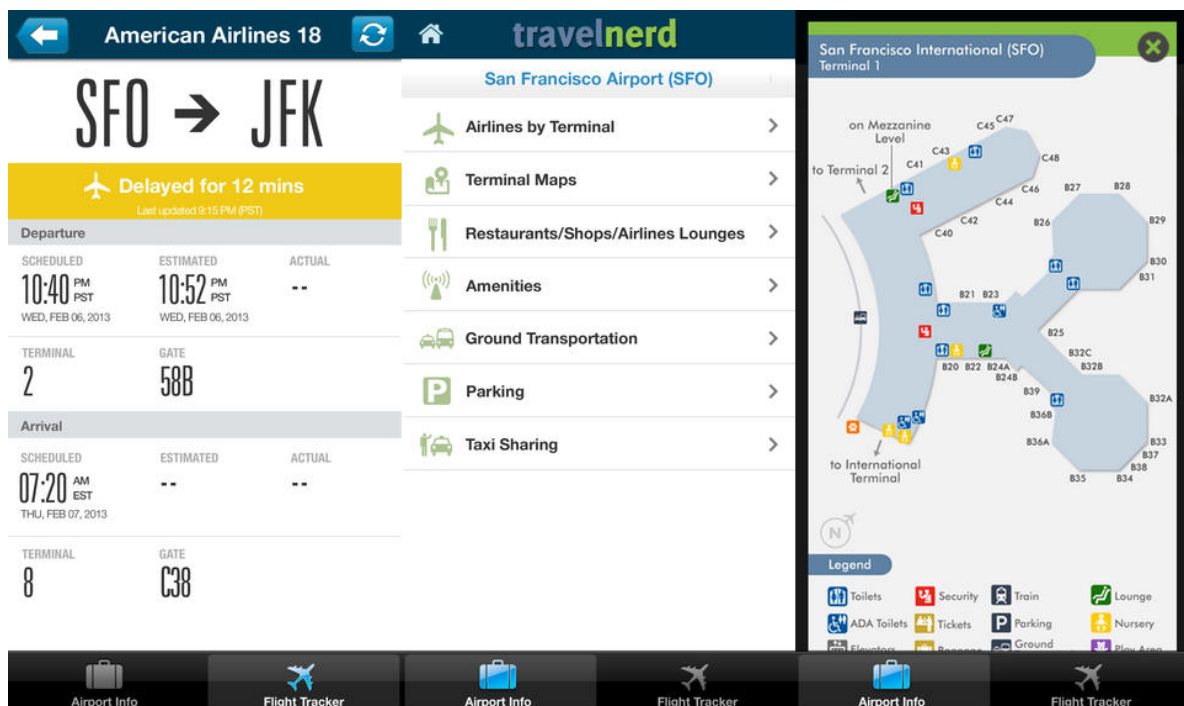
American Airlines 18

SFO → JFK

Delayed for 12 mins
Last updated 9:15 PM (PST)

Departure

SCHEDULED
10:40 PM PST
WED, FEB 06, 2013

ESTIMATED
10:52 PM PST
WED, FEB 06, 2013

ACTUAL
--

TERMINAL
2

GATE
58B

Arrival

SCHEDULED
07:20 AM EST
THU, FEB 07, 2013

ESTIMATED
--

ACTUAL
--

TERMINAL
8

GATE
C38

Airport Info
Flight Tracker

travelnerd

San Francisco Airport (SFO)

Airlines by Terminal
Terminal Maps
Restaurants/Shops/Airlines Lounges
Amenities
Ground Transportation
Parking
Taxi Sharing

Airport Info
Flight Tracker

San Francisco International (SFO)
Terminal 1

on Mezzanine Level
to Terminal 2
C47 C45 C43 C41 C48 C46 C44 C42 C40
B27 B28 B26 B29 B30 B31
B21 B23 B25 B20 B22 B24A B24B B32C B32B B39 B36B B32A B36A B33 B37 B38 B35 B34
to International Terminal

N

Legend
Toilets
Security
Train
Lounge
ADA Toilets
Tickets
Parking
Nursery
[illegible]
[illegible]
Ground
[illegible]

Airport Info
Flight Tracker